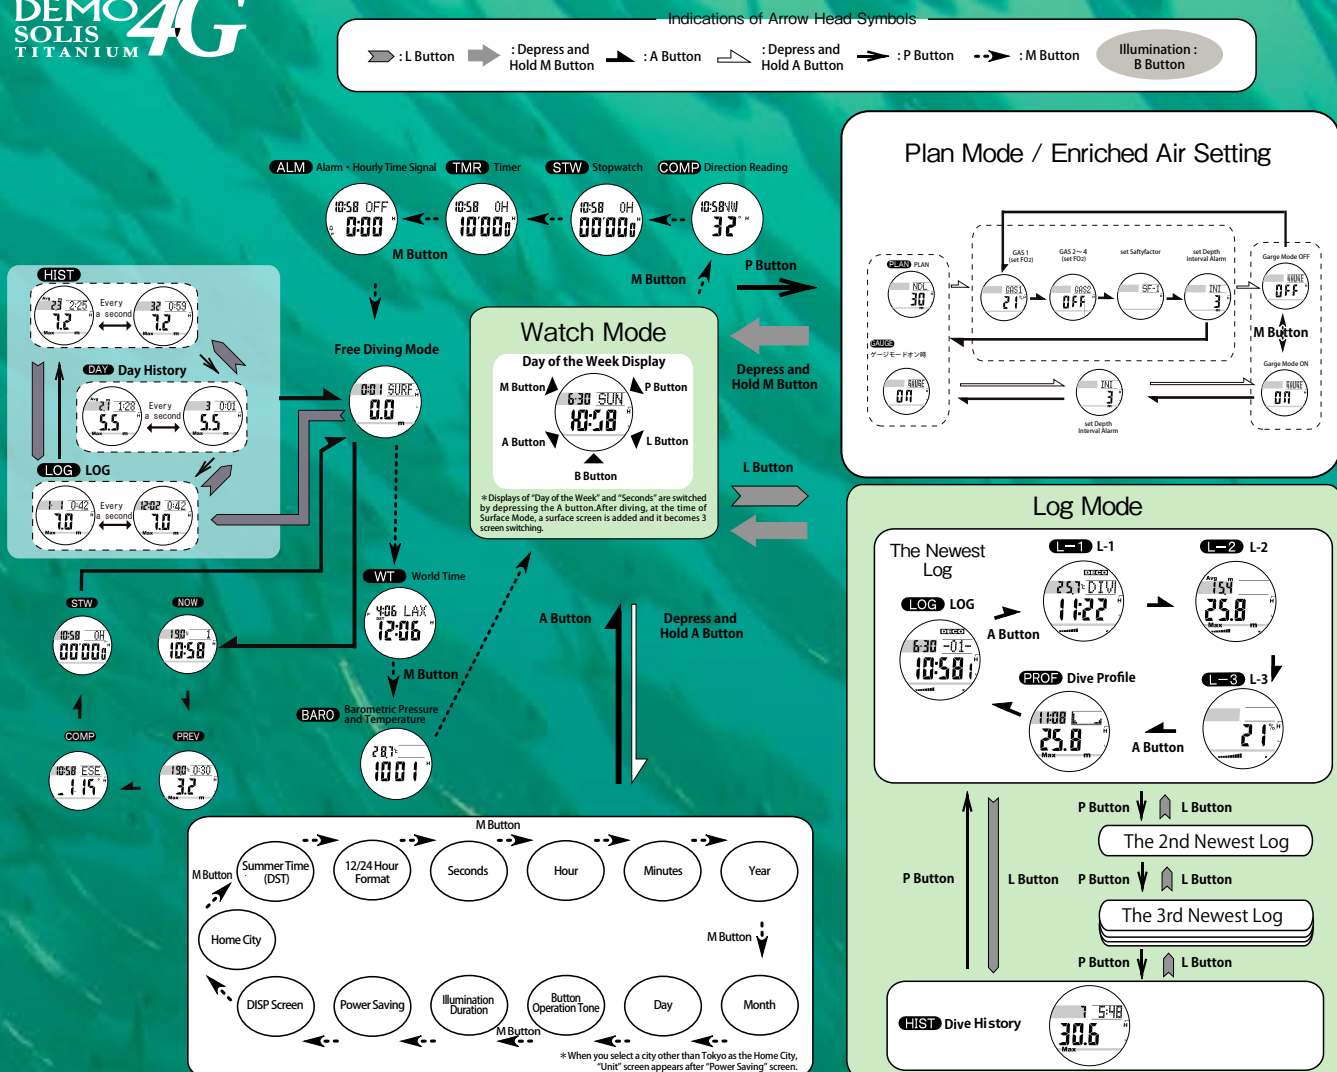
DEMO SOLIS TITANIUM 4G

Indications of Arrow Head Symbols

: L Button : Depress and Hold M Button : A Button : Depress and Hold A Button : P Button : M Button Illumination : B Button

ALM Alarm • Hourly Time Signal TMR Timer STW Stopwatch COMP Direction Reading

10:58 OFF 0:00 10:58 0H 10'00"0 10:58 0H 00'00"0 10:58NW 32

M Button

M Button P Button

HIST

23 2:25 7.2 Every a second 32 0:59 7.2

DAY Day History

27 1:28 5.5 Every a second 3 0:01 5.5

LOG LOG

1 0:42 7.0 Every a second 12:02 0:42 7.0

Free Diving Mode

0:01 SURF 0.0

Watch Mode

Day of the Week Display

M Button P Button 6:30 SUN 10:58 A Button L Button B Button

*Displays of "Day of the Week" and "Seconds" are switched by depressing the A button.After diving, at the time of Surface Mode, a surface screen is added and it becomes 3 screen switching.

Depress and Hold M Button

L Button

Plan Mode / Enriched Air Setting

PLAN PLAN NDL 30

GAS 1 (set FO2) GAS 2～4 (set FO2) set Saftyfactor set Depth Interval Alarm Garge Mode OFF

GAS1 21 GAS2 OFF SF-1 INT 3 GAUGE OFF

M Button

GAUGE ゲージモードオン時 GAUGE ON

INT 3 set Depth Interval Alarm

Garge Mode ON GAUGE ON

Log Mode

The Newest Log

L-1 L-1 L-2 L-2

LOG LOG

DECO 25.1 DIVE 11:22 Avg 15.4 25.8

DECO 6:30 -01- 10:58 A Button

PROF Dive Profile L-3 L-3

11:08 25.8 21

A Button

STW NOW

10:58 0H 00'00"0 1:30 1 10:58

WT World Time

4:06 LAX 12:06

M Button

COMP PREV

10:58 ESE -115 1:30 0:30 3.2

BARO Barometric Pressure and Temperature

28.7 1001

A Button Depress and Hold A Button

P Button L Button

The 2nd Newest Log

P Button L Button P Button L Button

The 3rd Newest Log

P Button L Button

HIST Dive History

1 5:48 30.6

M Button

M Button Summer Time (DST) 12/24 Hour Format Seconds Hour Minutes Year

Home City M Button

DISP Screen Power Saving Illumination Duration Button Operation Tone Day Month

M Button

*When you select a city other than Tokyo as the Home City, "Unit" screen appears after "Power Saving" screen.